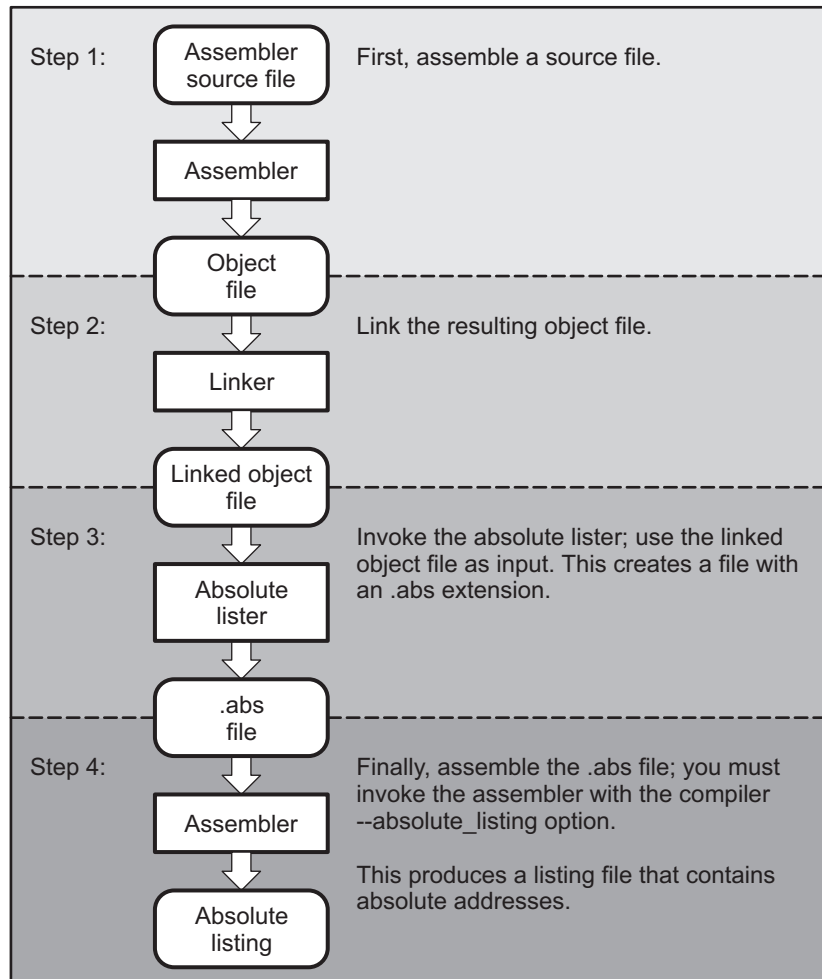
Step 1:

Assembler source file

First, assemble a source file.

Assembler

Object file

Step 2:

Link the resulting object file.

Linker

Linked object file

Step 3:

Invoke the absolute lister; use the linked object file as input. This creates a file with an .abs extension.

Absolute lister

.abs file

Step 4:

Finally, assemble the .abs file; you must invoke the assembler with the compiler --absolute_listing option.

This produces a listing file that contains absolute addresses.

Assembler

Absolute listing